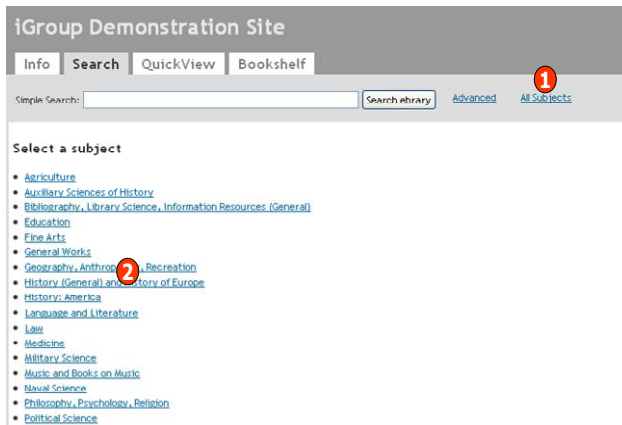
iGroup Demonstration Site

Info Search QuickView Bookshelf

Simple Search: Search ebrary Advanced All Subjects

1

Select a subject

- Agriculture
- Auxiliary Sciences of History
- Bibliography, Library Science, Information Resources (General)
- Education
- Fine Arts
- General Works
- Geography, Anthrop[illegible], Recreation
- History (General) and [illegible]istory of Europe
- History: America
- Language and Literature
- Law
- Medicine
- Military Science
- Music and Books on Music
- Naval Science
- Philosophy, Psychology, Religion
- Political Science

2